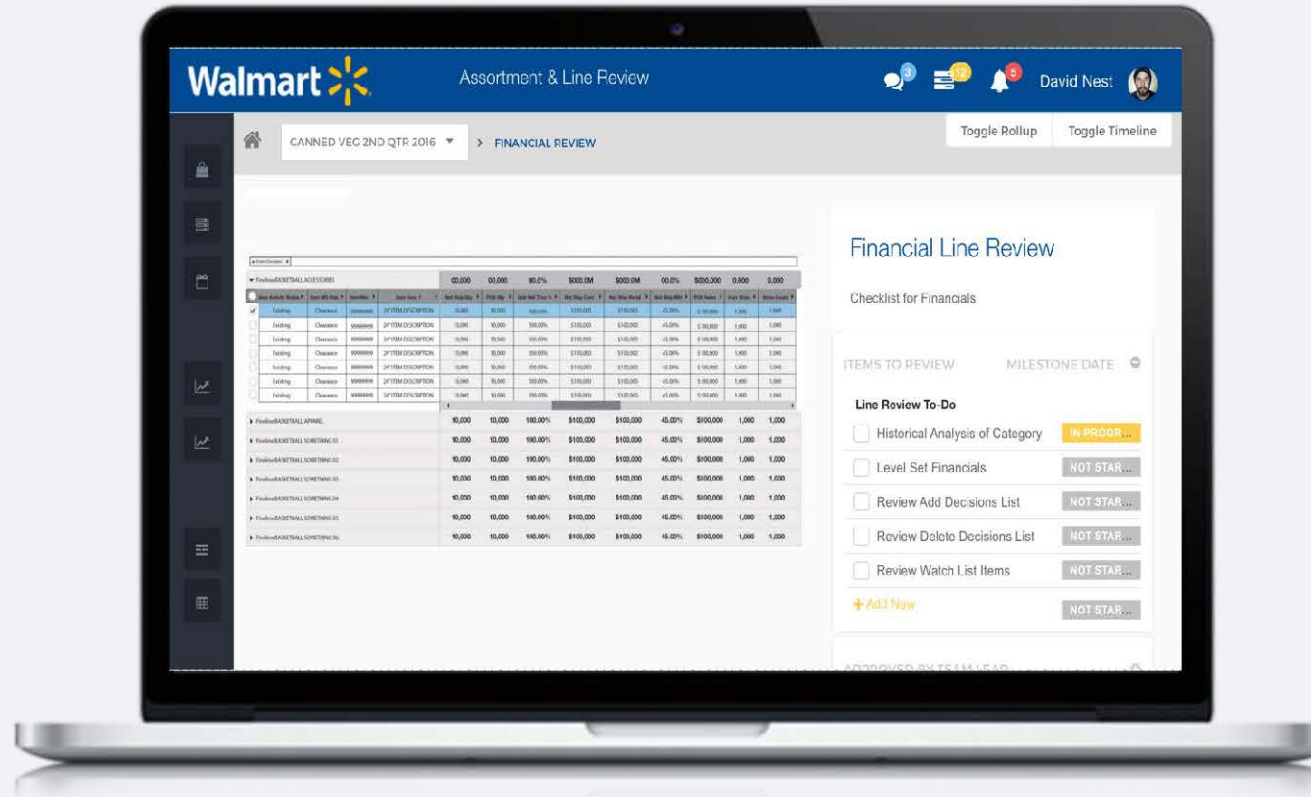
Walmart

Assortment & Line Review

3 12 5 David Nest

CANNED VEG 2ND QTR 2016 ▾ > FINANCIAL REVIEW

Toggle Rollup Toggle Timeline

Financial Line Review

Checklist for Financials

ITEMS TO REVIEW MILESTONE DATE

Line Review To-Do

Historical Analysis of Category IN PROGR...

Level Set Financials NOT STAR...

Review Add Decisions List NOT STAR...

Review Delete Decisions List NOT STAR...

Review Watch List Items NOT STAR...

+ Add New NOT STAR...

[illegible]

| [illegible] | 00,000 | 00,000 | 00.0% | $000.0M | $000.0M | 00.0% | $000,000 | 0,000 | 0,000 |
|---|---|---|---|---|---|---|---|---|---|
| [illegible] | 10,000 | 10,000 | 100.00% | $100,000 | $100,000 | 45.00% | $100,000 | 1,000 | 1,000 |
| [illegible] | 10,000 | 10,000 | 100.00% | $100,000 | $100,000 | 45.00% | $100,000 | 1,000 | 1,000 |
| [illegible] | 10,000 | 10,000 | 100.00% | $100,000 | $100,000 | 45.00% | $100,000 | 1,000 | 1,000 |
| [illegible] | 10,000 | 10,000 | 100.00% | $100,000 | $100,000 | 45.00% | $100,000 | 1,000 | 1,000 |
| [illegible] | 10,000 | 10,000 | 100.00% | $100,000 | $100,000 | 45.00% | $100,000 | 1,000 | 1,000 |
| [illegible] | 10,000 | 10,000 | 100.00% | $100,000 | $100,000 | 45.00% | $100,000 | 1,000 | 1,000 |
| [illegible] | 10,000 | 10,000 | 100.00% | $100,000 | $100,000 | 45.00% | $100,000 | 1,000 | 1,000 |